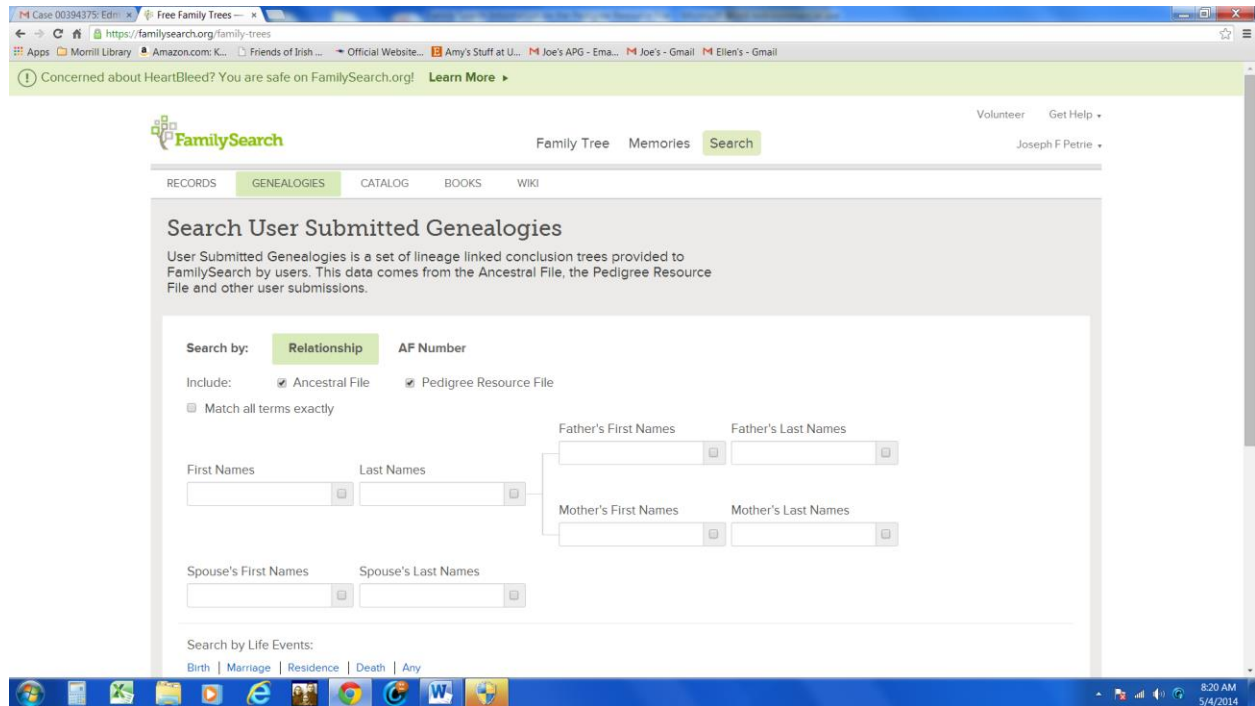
M Case 00394375: Edm ×
Free Family Trees — ×
https://familysearch.org/family-trees
Apps Morrill Library Amazon.com: K... Friends of Irish ... Official Website... Amy's Stuff at U... Joe's APG - Ema... Joe's - Gmail Ellen's - Gmail

Concerned about HeartBleed? You are safe on FamilySearch.org! Learn More ▸

Volunteer Get Help ▾

FamilySearch

Family Tree Memories Search

Joseph F Petrie ▾

RECORDS GENEALOGIES CATALOG BOOKS WIKI

Search User Submitted Genealogies

User Submitted Genealogies is a set of lineage linked conclusion trees provided to FamilySearch by users. This data comes from the Ancestral File, the Pedigree Resource File and other user submissions.

Search by: Relationship AF Number

Include: Ancestral File Pedigree Resource File

Match all terms exactly

Father's First Names Father's Last Names

First Names Last Names

Mother's First Names Mother's Last Names

Spouse's First Names Spouse's Last Names

Search by Life Events:

Birth | Marriage | Residence | Death | Any

8:20 AM
5/4/2014